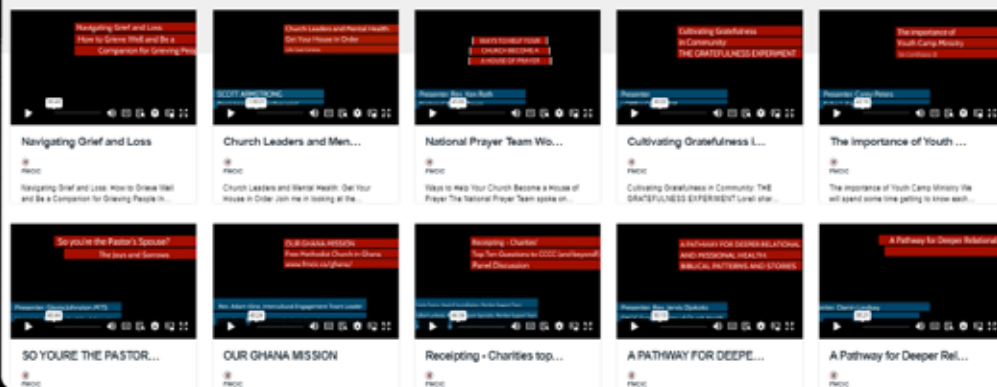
Navigating Grief and Loss
How to Grieve Well and Be a
Companion for Grieving Peo

Navigating Grief and Loss

FMCIC

Navigating Grief and Loss: How to Grieve Well and Be a Companion for Grieving People In...

Church Leaders and Mental Health
Get Your House in Order

SCOTT ARMSTRONG

Church Leaders and Men...

FMCIC

Church Leaders and Mental Health: Get Your House in Order Join me in looking at the...

WAYS TO HELP YOUR
CHURCH BECOME A
HOUSE OF PRAYER

Presenter: Rev. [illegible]

National Prayer Team Wo...

FMCIC

Ways to Help Your Church Become a House of Prayer The National Prayer Team spoke on...

Cultivating Gratefulness
in Community
THE GRATEFULNESS EXPERIMENT

Presenter

Cultivating Gratefulness i...

FMCIC

Cultivating Gratefulness in Community: THE GRATEFULNESS EXPERIMENT Lorell shar...

The Importance of
Youth Camp Ministry

Presenter: Corey Peters

The Importance of Youth ...

FMCIC

The Importance of Youth Camp Ministry We will spend some time getting to know each...

So you're the Pastor's Spouse?
The Joys and Sorrows

Presenter: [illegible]

SO YOURE THE PASTOR...

FMCIC

OUR GHANA MISSION
Free Methodist Church in Ghana
www.fmcic.ca/ghana/

Rev. Adam Kline, Intercultural Engagement Team Leader

OUR GHANA MISSION

FMCIC

Receipting - Charities
Top Ten Questions to CCCC (and beyond)
Panel Discussion

Receipting - Charities top...

FMCIC

A PATHWAY FOR DEEPER RELATIONAL
AND MISSIONAL HEALTH
BIBLICAL PATTERNS AND STORIES

Presenter: Rev. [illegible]

A PATHWAY FOR DEEPE...

FMCIC

A Pathway for Deeper Relational

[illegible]

A Pathway for Deeper Rel...

FMCIC